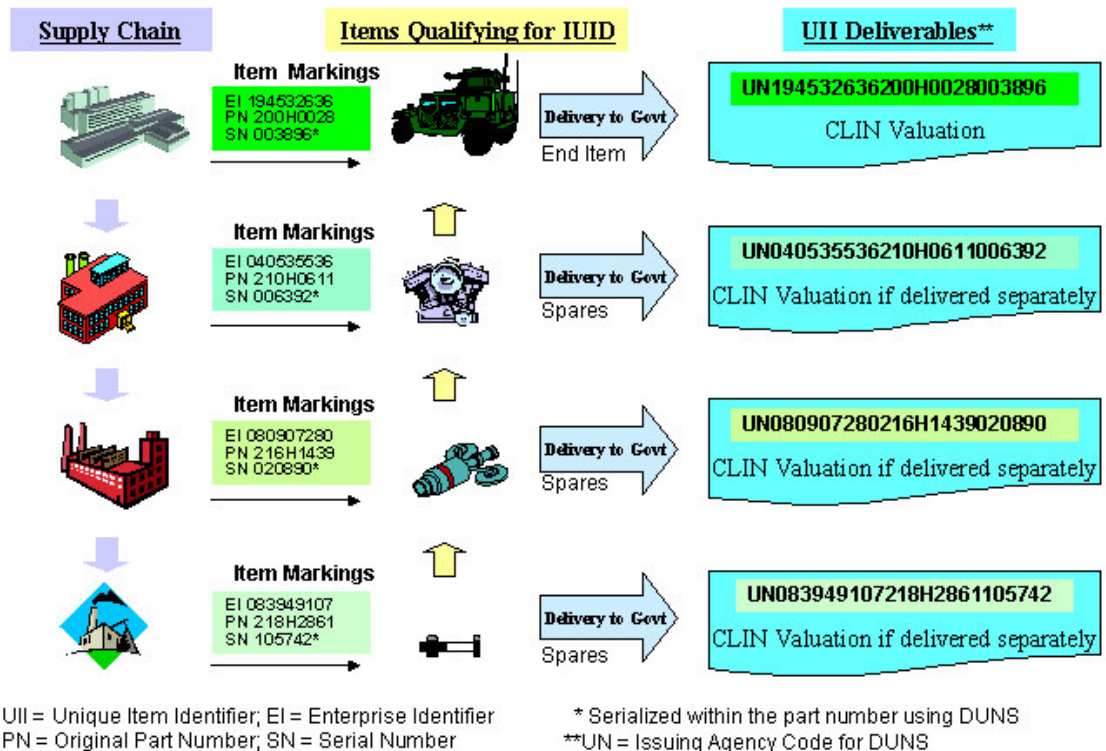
Supply Chain

Items Qualifying for IUID

UII Deliverables**

Item Markings
EI 194532636
PN 200H0028
SN 003896*

Delivery to Govt
End Item

UN194532636200H0028003896
CLIN Valuation

Item Markings
EI 040535536
PN 210H0611
SN 006392*

Delivery to Govt
Spares

UN040535536210H0611006392
CLIN Valuation if delivered separately

Item Markings
EI 080907280
PN 216H1439
SN 020890*

Delivery to Govt
Spares

UN080907280216H1439020890
CLIN Valuation if delivered separately

Item Markings
EI 083949107
PN 218H2861
SN 105742*

Delivery to Govt
Spares

UN083949107218H2861105742
CLIN Valuation if delivered separately

UII = Unique Item Identifier; EI = Enterprise Identifier
PN = Original Part Number; SN = Serial Number

* Serialized within the part number using DUNS
**UN = Issuing Agency Code for DUNS